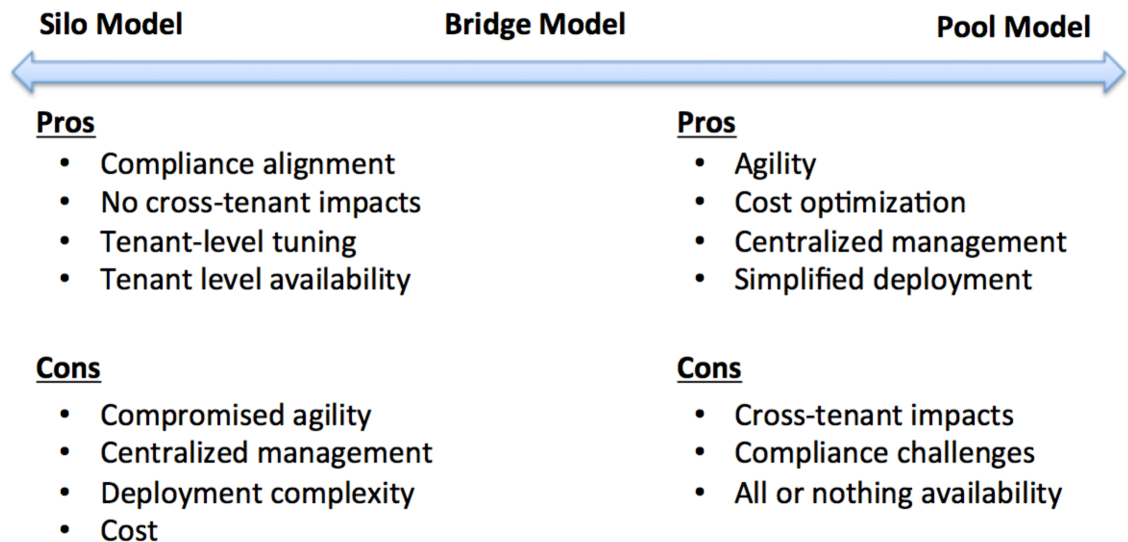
Silo Model Bridge Model Pool Model

Pros
- Compliance alignment
- No cross-tenant impacts
- Tenant-level tuning
- Tenant level availability

Cons
- Compromised agility
- Centralized management
- Deployment complexity
- Cost

Pros
- Agility
- Cost optimization
- Centralized management
- Simplified deployment

Cons
- Cross-tenant impacts
- Compliance challenges
- All or nothing availability